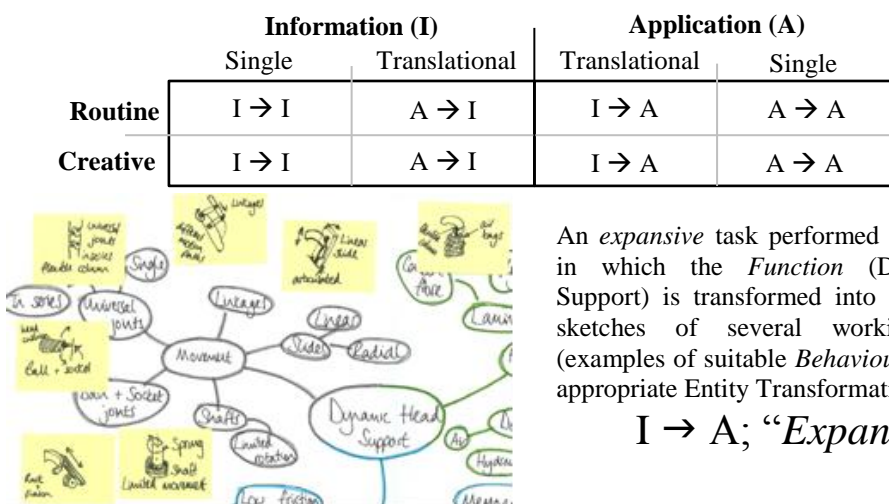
| | Information (I) | | Application (A) | |
|---|---|---|---|---|
| | Single | Translational | Translational | Single |
| **Routine** | I → I | A → I | I → A | A → A |
| **Creative** | I → I | A → I | I → A | A → A |

universal joints
flexible column
Single
Linkages
Linear slide
articulated
In series
Universal joints
Linkages
Linear
head column
Ball + socket
Movement
Slides
Radial
Ball + Socket joints
Shafts
Dynamic Head Support
Spring
Shaft
Limited movement
Limited rotation
Low friction
Rack + pinion

An *expansive* task performed in which the *Function* (D Support) is transformed into sketches of several worki (examples of suitable *Behaviou* appropriate Entity Transformat

I → A; "*Expan*